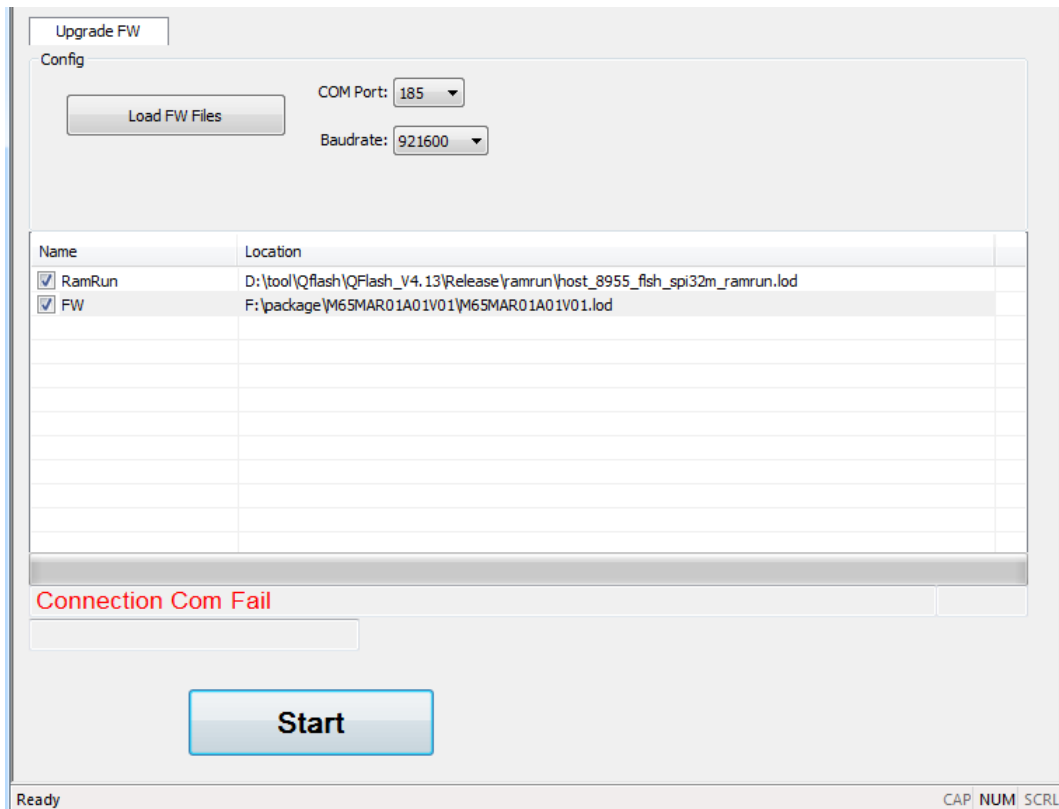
Upgrade FW

Config

Load FW Files

COM Port: 185

Baudrate: 921600

| Name | Location |
|---|---|
| RamRun | D:\tool\Qflash\QFlash_V4.13\Release\ramrun\host_8955_flsh_spi32m_ramrun.lod |
| FW | F:\package\M65MAR01A01V01\M65MAR01A01V01.lod |

Connection Com Fail

Start

Ready

CAP NUM SCRL